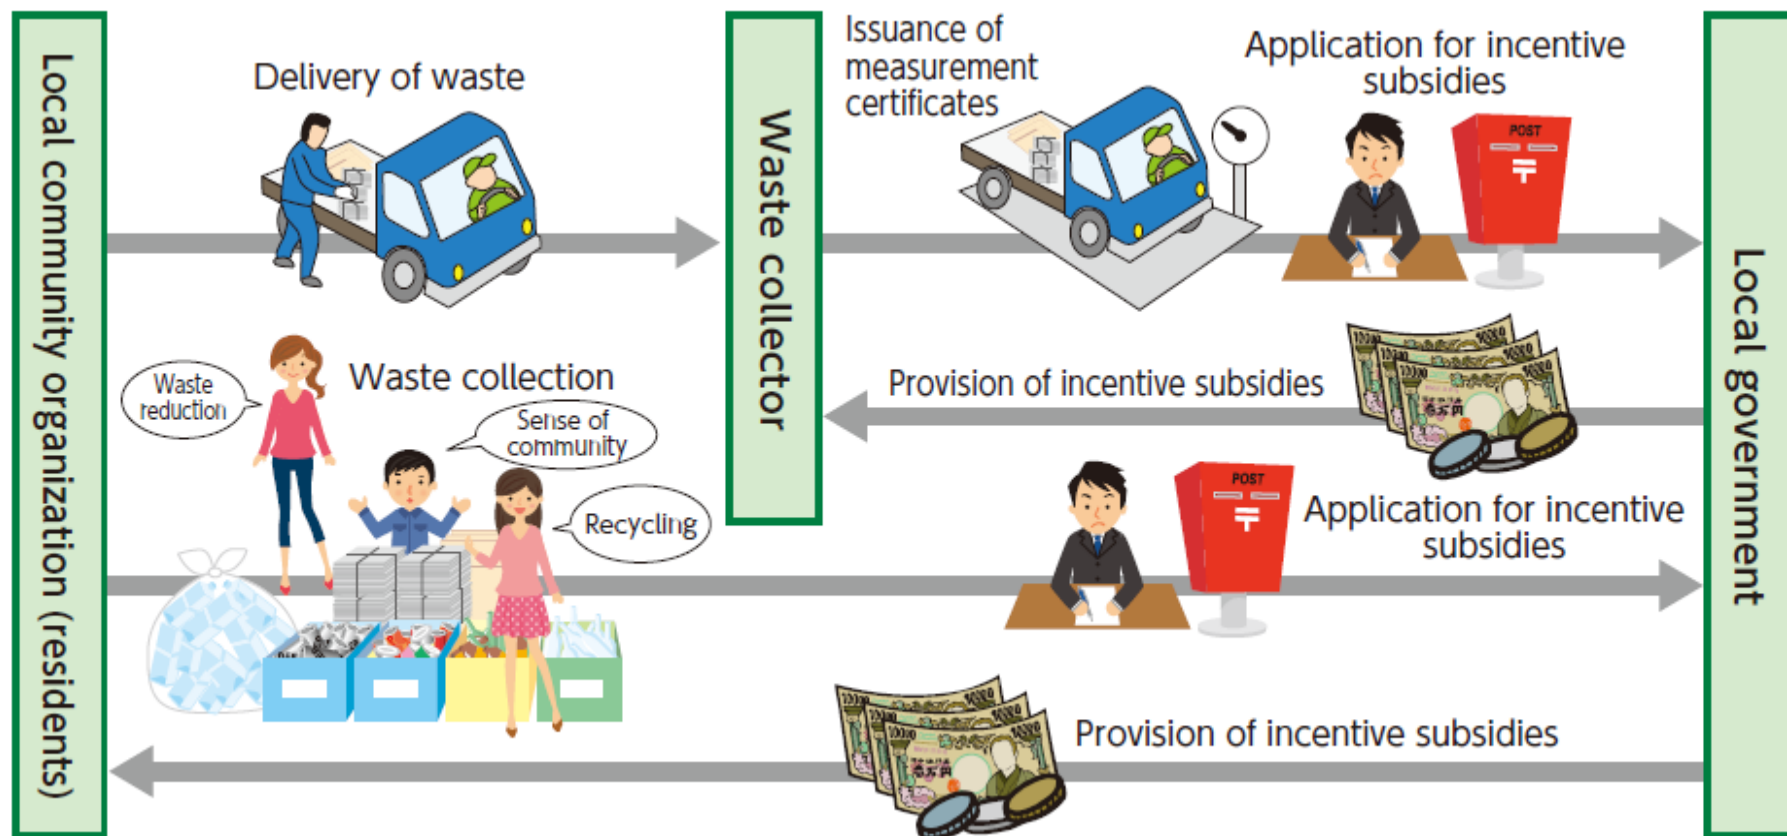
Local community organization (residents)

Delivery of waste

Waste collector

Issuance of measurement certificates

Application for incentive subsidies

POST

Local government

Waste collection

Waste reduction

Sense of community

Recycling

Provision of incentive subsidies

POST

Application for incentive subsidies

Provision of incentive subsidies